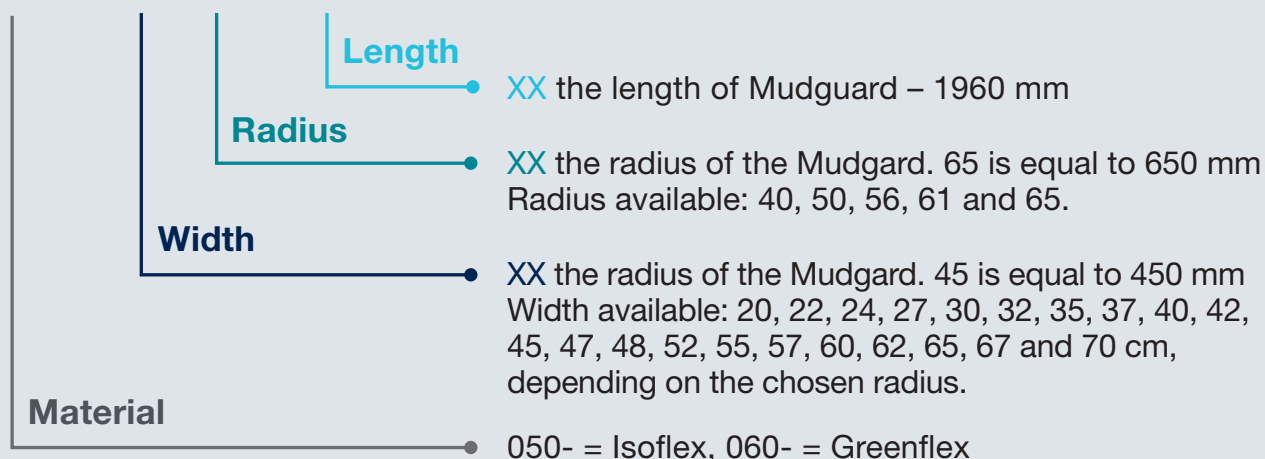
Length

XX the length of Mudguard – 1960 mm

Radius

XX the radius of the Mudgard. 65 is equal to 650 mm
Radius available: 40, 50, 56, 61 and 65.

Width

XX the radius of the Mudgard. 45 is equal to 450 mm
Width available: 20, 22, 24, 27, 30, 32, 35, 37, 40, 42, 45, 47, 48, 52, 55, 57, 60, 62, 65, 67 and 70 cm, depending on the chosen radius.

Material

050- = Isoflex, 060- = Greenflex